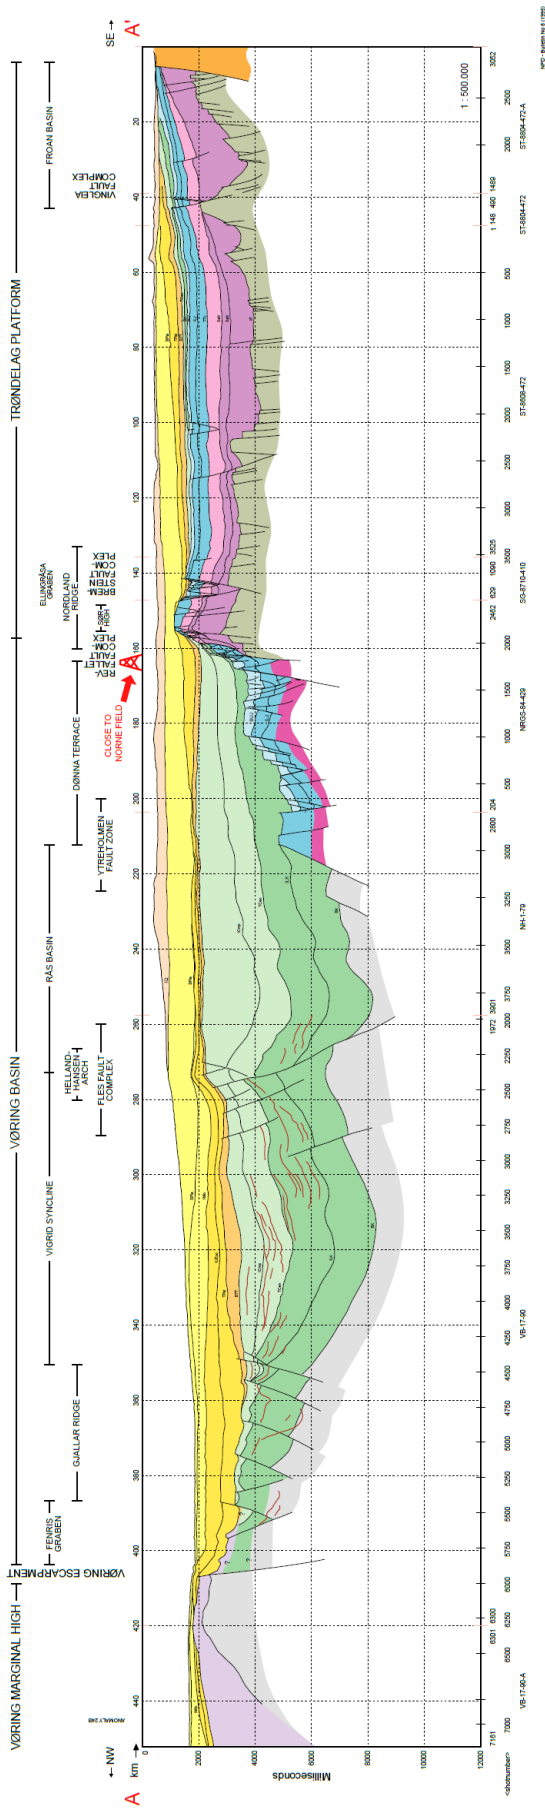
SE →
A'
NPD - Bulletin No 8 (1995)
TRØNDELAG PLATFORM
FROAN BASIN
VINGLEIA FAULT COMPLEX
1 : 500 000
ELLINGRÅSA GRABEN
NORDLAND RIDGE
BREM-STEIN COM-PLEX
SØR HIGH
REV-FALLET FAULT COM-PLEX
A
CLOSE TO NORNE FIELD
DØNNA TERRACE
YTREHOLMEN FAULT ZONE
VØRING BASIN
RÅS BASIN
HELLAND-HANSEN ARCH
FLES FAULT COMPLEX
VIGRID SYNCLINE
GJALLAR RIDGE
FENRIS GRABEN
VØRING ESCARPMENT
VØRING MARGINAL HIGH
ANOMALY 24B
← NW
km
A
Milliseconds
0
2000
4000
6000
8000
10000
12000
20
40
60
80
100
120
140
160
180
200
220
240
260
280
300
320
340
360
380
400
420
440
3052
2500
2000
1489
490
1148
500
1000
1500
2000
2500
3000
3525
3500
1090
620
2462
2000
1500
1000
500
204
2800
3000
3250
3500
3750
1972
2000
2250
2500
2750
3000
3250
3500
3750
4000
4250
4500
4750
5000
5250
5500
5750
6000
6250
6300
6301
6500
7000
7161
ST-8804-472-A
ST-8804-472
ST-8609-472
SG-8710-410
NRGS-84-429
NH-1-79
VB-17-90
VB-17-90-A
<shotnumber>